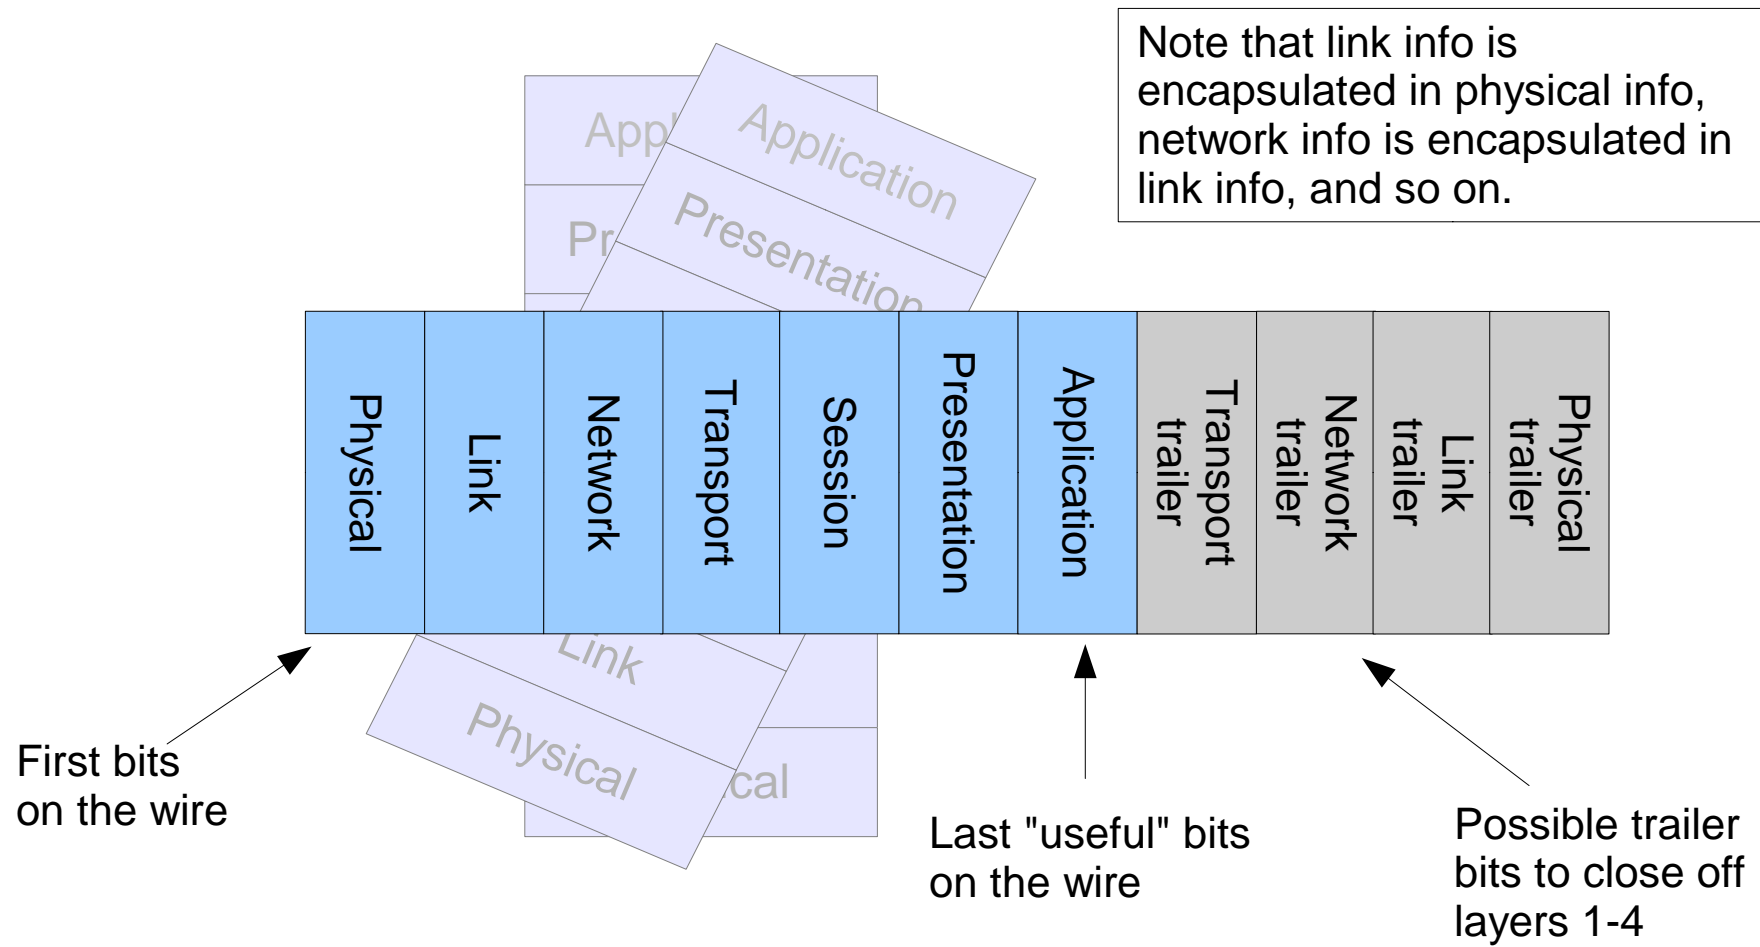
Note that link info is encapsulated in physical info, network info is encapsulated in link info, and so on.

Appl

Application

Pr

Presentation

Physical

Link

Network

Transport

Session

Presentation

Application

Transport trailer

Network trailer

Link trailer

Physical trailer

Link

Physical

cal

First bits on the wire

Last "useful" bits on the wire

Possible trailer bits to close off layers 1-4